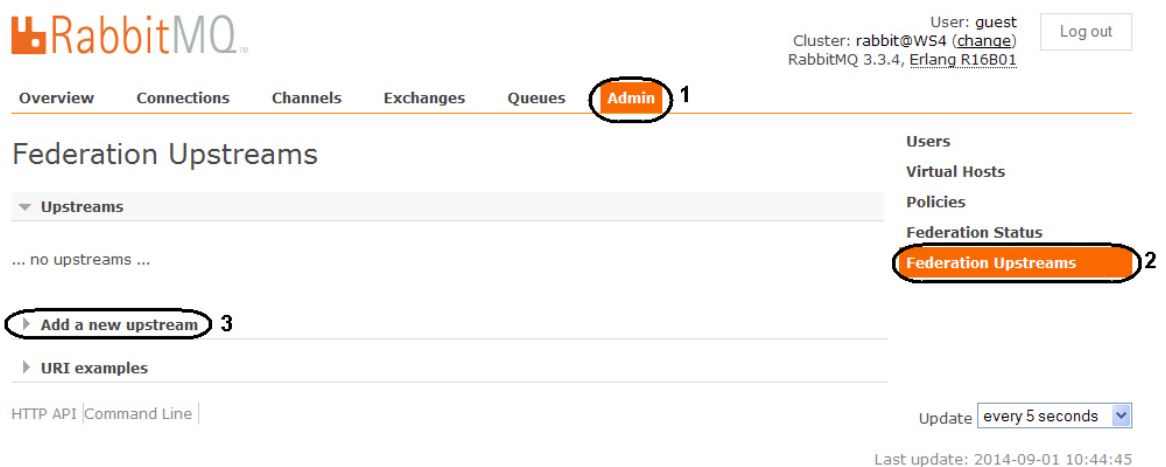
RabbitMQ™

User: guest
Cluster: rabbit@WS4 (change)
RabbitMQ 3.3.4, Erlang R16B01

Log out

Overview Connections Channels Exchanges Queues Admin 1

Federation Upstreams

Upstreams

... no upstreams ...

Add a new upstream 3

URI examples

Users
Virtual Hosts
Policies
Federation Status
Federation Upstreams 2

HTTP API | Command Line

Update every 5 seconds

Last update: 2014-09-01 10:44:45